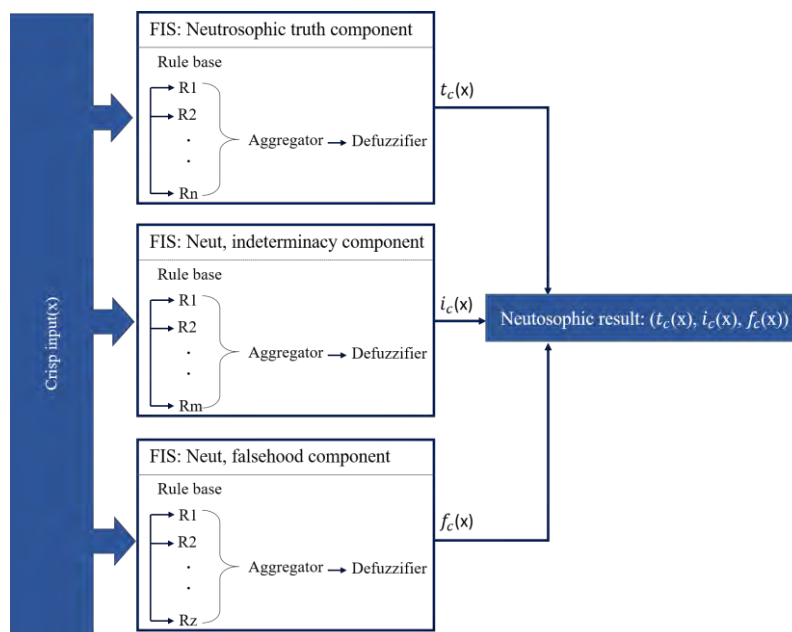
Crisp input(x)

FIS: Neutrosophic truth component

Rule base

R1
R2
·
·
Rn

Aggregator → Defuzzifier

$t_c$(x)

FIS: Neut, indeterminacy component

Rule base

R1
R2
·
·
Rm

Aggregator → Defuzzifier

$i_c$(x)

FIS: Neut, falsehood component

Rule base

R1
R2
·
·
Rz

Aggregator → Defuzzifier

$f_c$(x)

Neutosophic result: ($t_c$(x), $i_c$(x), $f_c$(x))